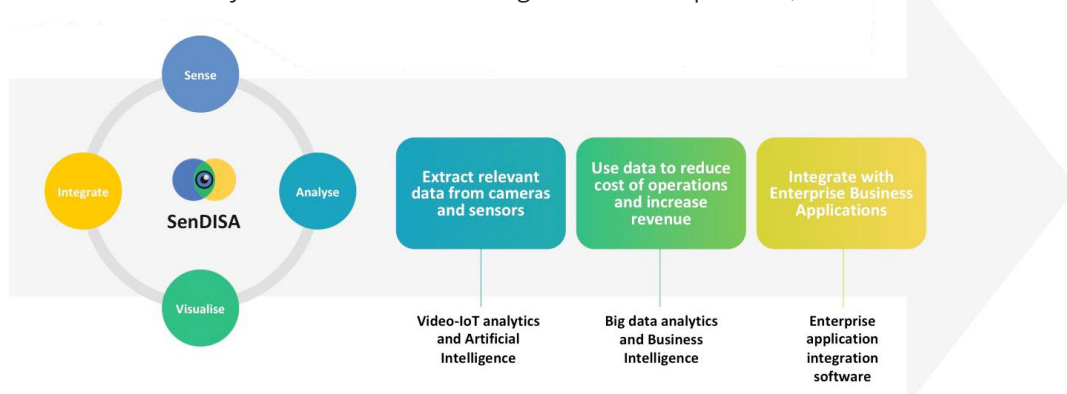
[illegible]

Sense

Integrate

SenDISA

Analyse

Visualise

Extract relevant data from cameras and sensors

Use data to reduce cost of operations and increase revenue

Integrate with Enterprise Business Applications

Video-IoT analytics and Artificial Intelligence

Big data analytics and Business Intelligence

Enterprise application integration software